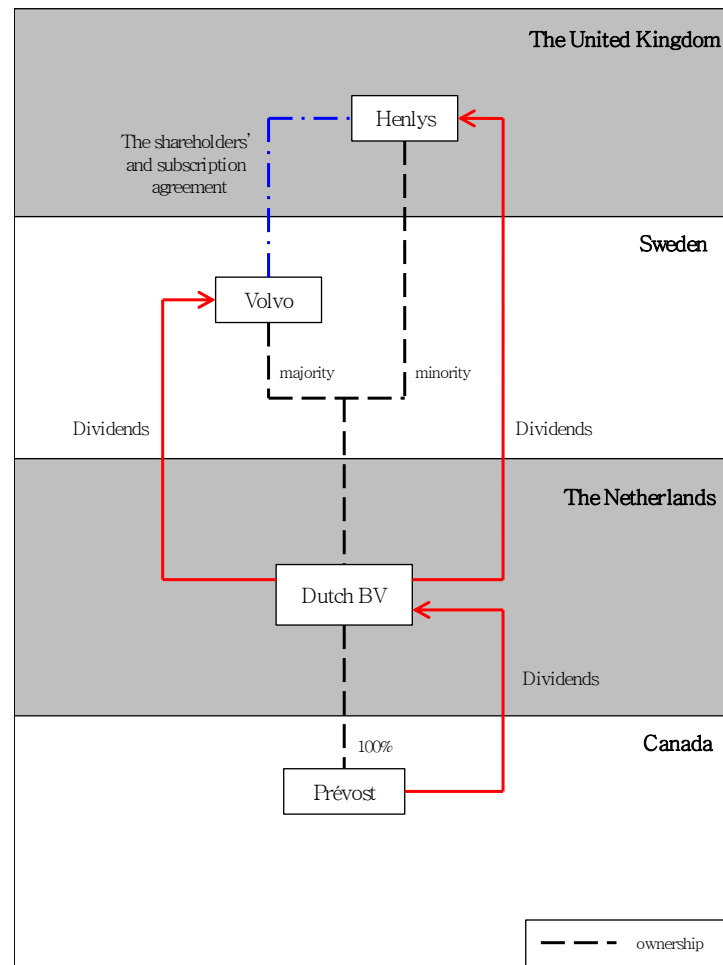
The United Kingdom

Henlys

The shareholders' and subscription agreement

Sweden

Volvo

majority

minority

Dividends

Dividends

The Netherlands

Dutch BV

Dividends

Canada

100%

Prévost

ownership